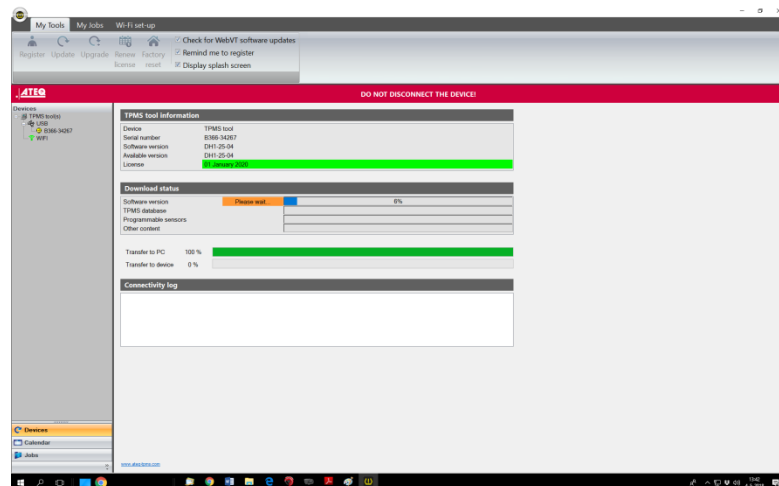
My Tools My Jobs Wi-Fi set-up

Register Update Upgrade Renew license Factory reset

Check for WebVT software updates
Remind me to register
Display splash screen

ATEQ

DO NOT DISCONNECT THE DEVICE!

Devices
TPMS tool(s)
USB
B386-34267
WiFi

TPMS tool information

| Device | TPMS tool |
|---|---|
| Serial number | B386-34267 |
| Software version | DH1-25-04 |
| Available version | DH1-25-04 |
| License | 01 January 2020 |

Download status

| Software version | Please wait | 6% |
|---|---|---|
| TPMS database | | |
| Programmable sensors | | |
| Other content | | |

Transfer to PC 100 %
Transfer to device 0 %

Connectivity log

Devices
Calendar
Jobs

www.ateq-tpms.com